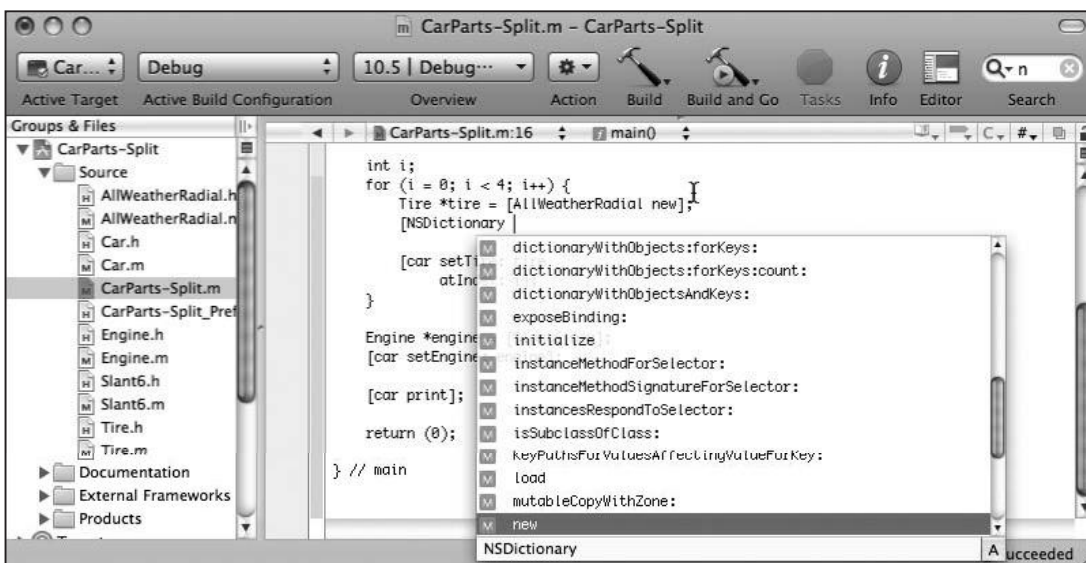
CarParts-Split.m - CarParts-Split

Car... Debug 10.5 | Debug··· Q-n

Active Target Active Build Configuration Overview Action Build Build and Go Tasks Info Editor Search

Groups & Files

CarParts-Split
Source
AllWeatherRadial.h
AllWeatherRadial.m
Car.h
Car.m
CarParts-Split.m
CarParts-Split_Pref
Engine.h
Engine.m
Slant6.h
Slant6.m
Tire.h
Tire.m
Documentation
External Frameworks
Products

CarParts-Split.m:16 main()

int i;
for (i = 0; i < 4; i++) {
Tire *tire = [AllWeatherRadial new];
[NSDictionary |

[car setTi
atInd
}

Engine *engine
[car setEngine

[car print];

return (0);

} // main

dictionaryWithObjects:forKeys:
dictionaryWithObjects:forKeys:count:
dictionaryWithObjectsAndKeys:
exposeBinding:
initialize
instanceMethodForSelector:
instanceMethodSignatureForSelector:
instancesRespondToSelector:
isSubclassOfClass:
keyPathsForValuesAffectingValueForKey:
load
mutableCopyWithZone:
new

NSDictionary A ucceeded